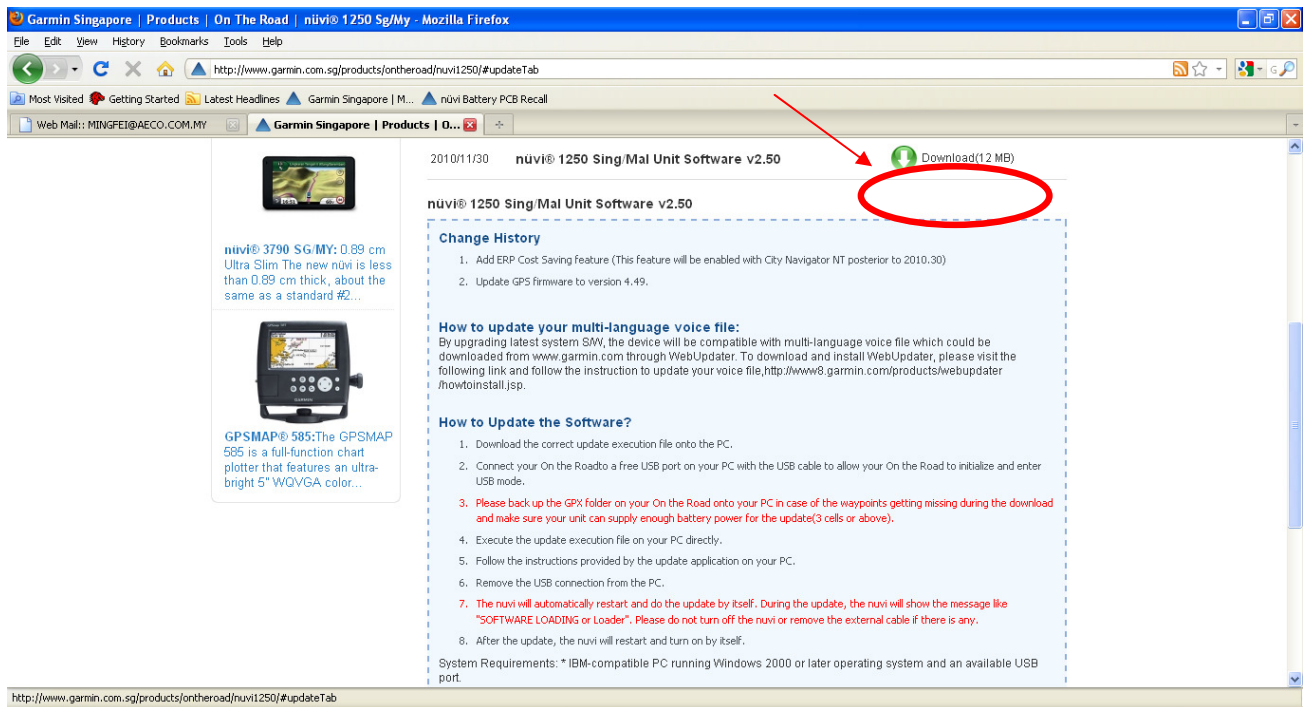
Garmin Singapore | Products | On The Road | nüvi® 1250 Sg/My - Mozilla Firefox

File Edit View History Bookmarks Tools Help

http://www.garmin.com.sg/products/ontheroad/nuvi1250/#updateTab

Most Visited Getting Started Latest Headlines Garmin Singapore | M... nüvi Battery PCB Recall

Web Mail:: MINGFEI@AECO.COM.MY Garmin Singapore | Products | O...

nüvi® 3790 SG/MY: 0.89 cm Ultra Slim The new nüvi is less than 0.89 cm thick, about the same as a standard #2...

GPSMAP® 585:The GPSMAP 585 is a full-function chart plotter that features an ultra-bright 5" WQVGA color...

2010/11/30 nüvi® 1250 Sing/Mal Unit Software v2.50 Download(12 MB)

nüvi® 1250 Sing/Mal Unit Software v2.50

Change History

1. Add ERP Cost Saving feature (This feature will be enabled with City Navigator NT posterior to 2010.30)

2. Update GPS firmware to version 4.49.

How to update your multi-language voice file:
By upgrading latest system S/W, the device will be compatible with multi-language voice file which could be downloaded from www.garmin.com through WebUpdater. To download and install WebUpdater, please visit the following link and follow the instruction to update your voice file,http://www8.garmin.com/products/webupdater /howtoinstall.jsp.

How to Update the Software?

1. Download the correct update execution file onto the PC.

2. Connect your On the Roadto a free USB port on your PC with the USB cable to allow your On the Road to initialize and enter USB mode.

3. Please back up the GPX folder on your On the Road onto your PC in case of the waypoints getting missing during the download and make sure your unit can supply enough battery power for the update(3 cells or above).

4. Execute the update execution file on your PC directly.

5. Follow the instructions provided by the update application on your PC.

6. Remove the USB connection from the PC.

7. The nuvi will automatically restart and do the update by itself. During the update, the nuvi will show the message like "SOFTWARE LOADING or Loader". Please do not turn off the nuvi or remove the external cable if there is any.

8. After the update, the nuvi will restart and turn on by itself.

System Requirements: * IBM-compatible PC running Windows 2000 or later operating system and an available USB port.

http://www.garmin.com.sg/products/ontheroad/nuvi1250/#updateTab